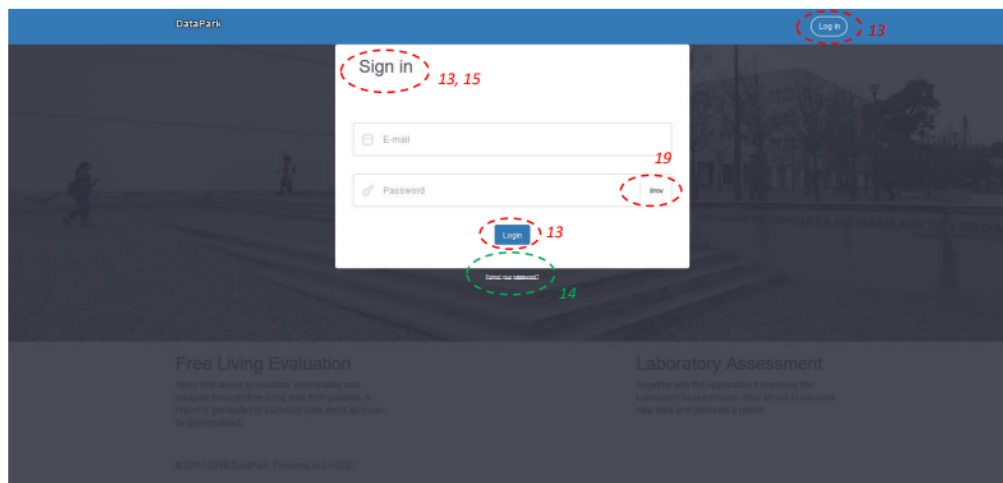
DataPark

Log in 13

Sign in 13, 15

E-mail

Password

Show 19

Login 13

Forgot your password? 14

Free Living Evaluation

Tools that allows to visualize, personalize and navigate through free living data from patients. A report is generated to summarize data and can be personalized.

Laboratory Assessment

Together with the Application Integrated the Laboratory assessments. Also allows to visualize raw data and generate a report.

© 2017-2018 DataPark. Powered by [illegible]